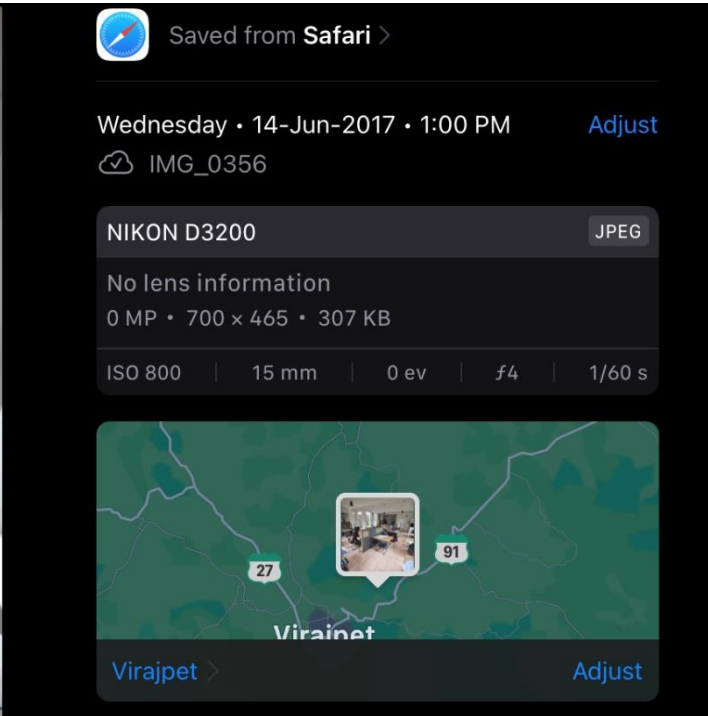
Saved from Safari >

Wednesday • 14-Jun-2017 • 1:00 PM Adjust
IMG_0356

NIKON D3200 JPEG
No lens information
0 MP • 700 × 465 • 307 KB

| ISO 800 | 15 mm | 0 ev | ƒ4 | 1/60 s |
|---|---|---|---|---|

27
91
Virajpet

Virajpet > Adjust